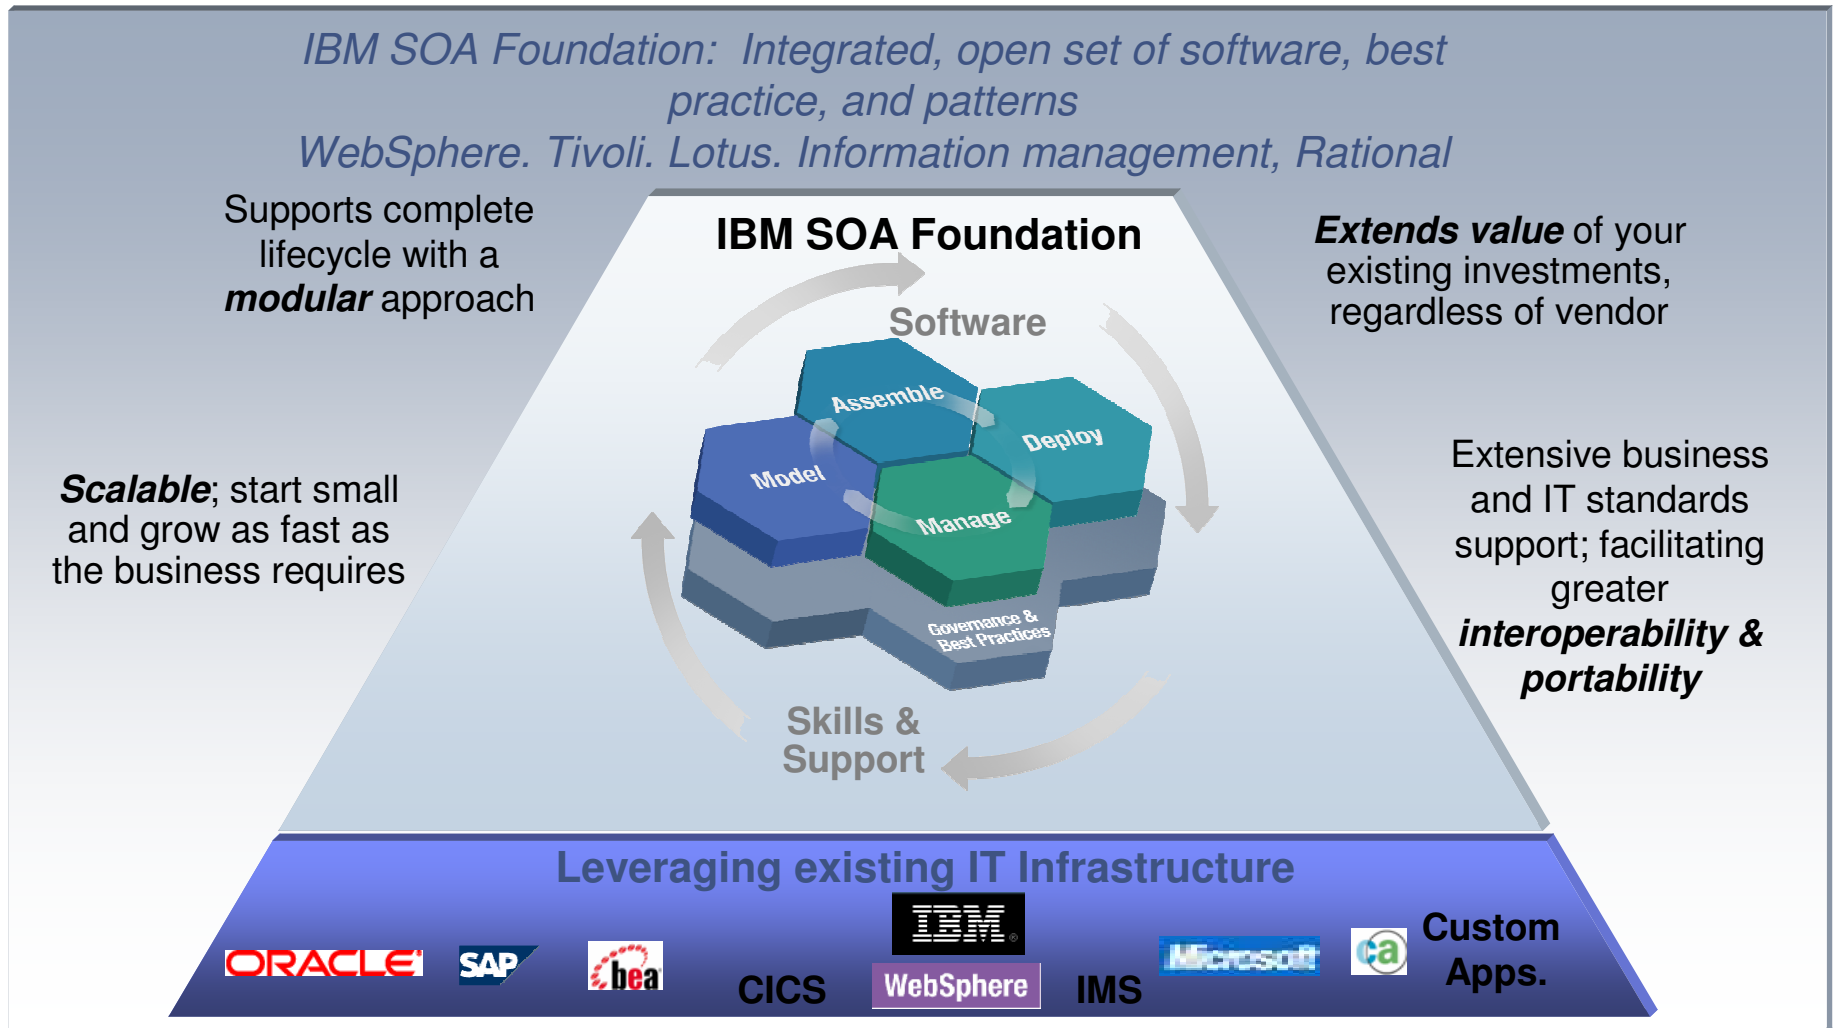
IBM SOA Foundation: Integrated, open set of software, best practice, and patterns
WebSphere. Tivoli. Lotus. Information management, Rational

Supports complete lifecycle with a ***modular*** approach

IBM SOA Foundation

Software

Assemble

Deploy

Model

Manage

Governance & Best Practices

Skills & Support

***Extends value*** of your existing investments, regardless of vendor

***Scalable***; start small and grow as fast as the business requires

Extensive business and IT standards support; facilitating greater ***interoperability & portability***

Leveraging existing IT Infrastructure

ORACLE

SAP

bea

CICS

IBM

WebSphere

IMS

Microsoft

ca

Custom Apps.